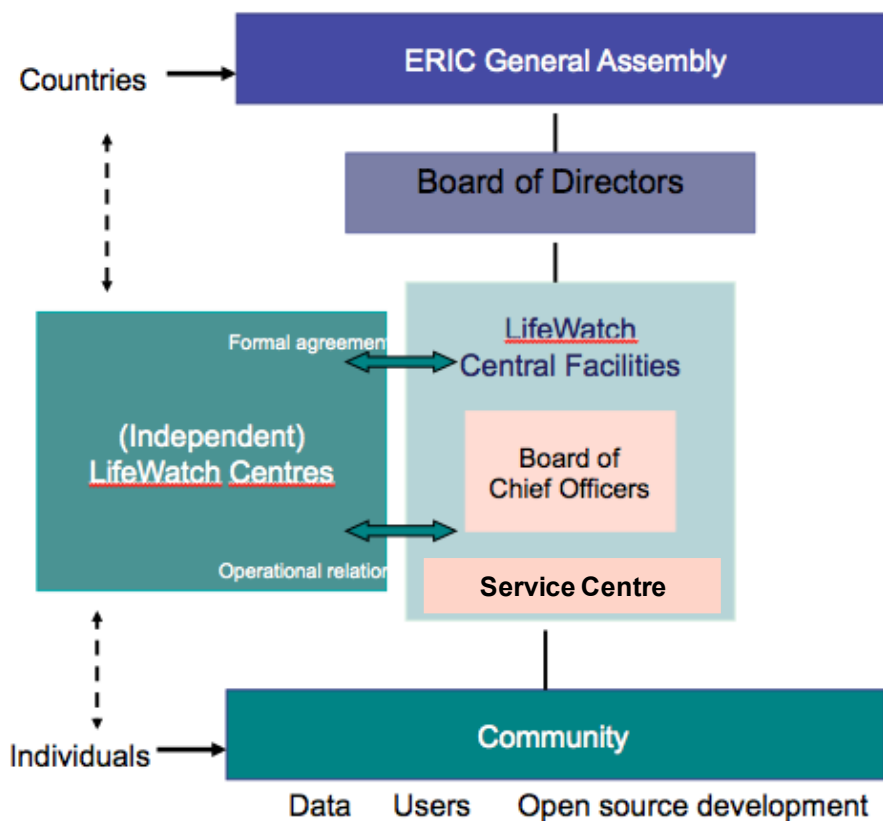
Countries

ERIC General Assembly

Board of Directors

Formal agreemen

LifeWatch Central Facilities

(Independent) LifeWatch Centres

Board of Chief Officers

Operational relation

Service Centre

Individuals

Community

Data Users Open source development